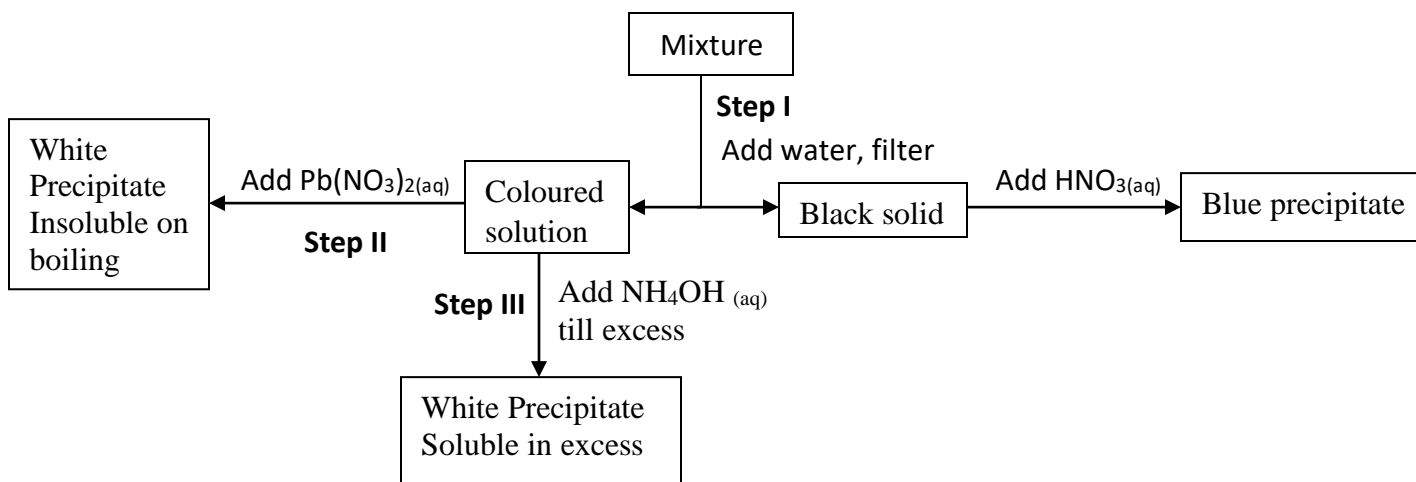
Mixture

Step I

Add water, filter

White Precipitate Insoluble on boiling

Add $Pb(NO_3)_{2(aq)}$

Step II

Coloured solution

Black solid

Add $HNO_{3(aq)}$

Blue precipitate

Step III

Add $NH_4OH_{(aq)}$ till excess

White Precipitate Soluble in excess